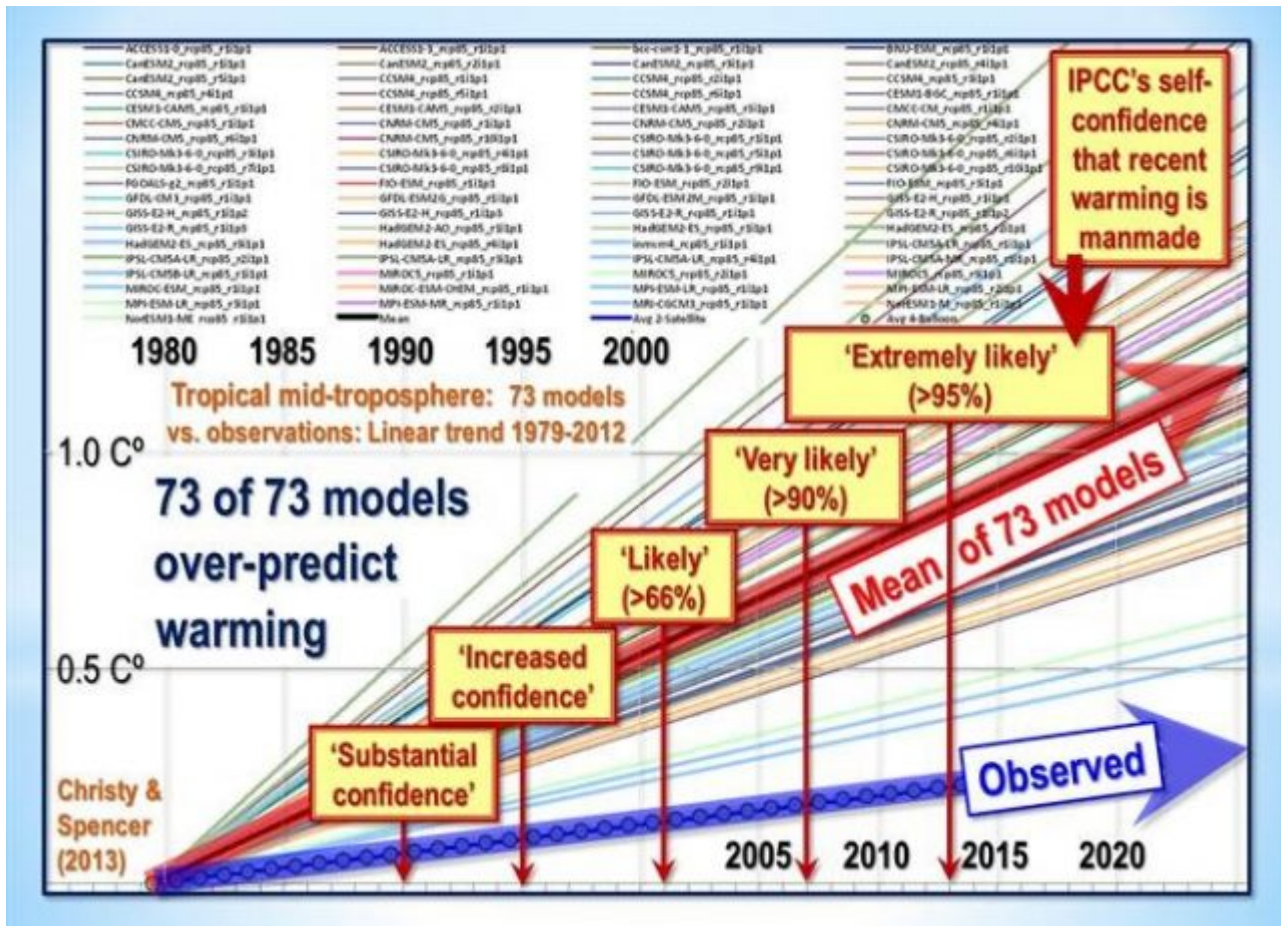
ACCESS1-0_rcp85_r1i1p1
CanESM2_rcp85_r1i1p1
CanESM2_rcp85_r5i1p1
CCSM4_rcp85_r4i1p1
CESM1-CAM5_rcp85_r1i1p1
CMCC-CMS_rcp85_r1i1p1
CNRM-CM5_rcp85_r6i1p1
CSIRO-Mk3-6-0_rcp85_r3i1p1
CSIRO-Mk3-6-0_rcp85_r7i1p1
FGOALS-g2_rcp85_r1i1p1
GFDL-CM3_rcp85_r1i1p1
GISS-E2-H_rcp85_r1i1p2
GISS-E2-R_rcp85_r1i1p3
HadGEM2-ES_rcp85_r3i1p1
IPSL-CM5A-LR_rcp85_r2i1p1
IPSL-CM5B-LR_rcp85_r1i1p1
MIROC-ESM_rcp85_r1i1p1
MPI-ESM-LR_rcp85_r3i1p1
NorESM1-ME_rcp85_r1i1p1
ACCESS1-3_rcp85_r1i1p1
CanESM2_rcp85_r2i1p1
CCSM4_rcp85_r1i1p1
CCSM4_rcp85_r5i1p1
CESM1-CAM5_rcp85_r2i1p1
CNRM-CM5_rcp85_r1i1p1
CNRM-CM5_rcp85_r10i1p1
CSIRO-Mk3-6-0_rcp85_r4i1p1
CSIRO-Mk3-6-0_rcp85_r8i1p1
FIO-ESM_rcp85_r1i1p1
GFDL-ESM2G_rcp85_r1i1p1
GISS-E2-H_rcp85_r1i1p3
HadGEM2-AO_rcp85_r1i1p1
HadGEM2-ES_rcp85_r4i1p1
IPSL-CM5A-LR_rcp85_r3i1p1
MIROC5_rcp85_r1i1p1
MIROC-ESM-CHEM_rcp85_r1i1p1
MPI-ESM-MR_rcp85_r1i1p1
Mean
bcc-csm1-1_rcp85_r1i1p1
CanESM2_rcp85_r3i1p1
CCSM4_rcp85_r2i1p1
CCSM4_rcp85_r6i1p1
CESM1-CAM5_rcp85_r3i1p1
CNRM-CM5_rcp85_r2i1p1
CSIRO-Mk3-6-0_rcp85_r1i1p1
CSIRO-Mk3-6-0_rcp85_r5i1p1
CSIRO-Mk3-6-0_rcp85_r9i1p1
FIO-ESM_rcp85_r2i1p1
GFDL-ESM2M_rcp85_r1i1p1
GISS-E2-R_rcp85_r1i1p1
HadGEM2-ES_rcp85_r1i1p1
inmcm4_rcp85_r1i1p1
IPSL-CM5A-LR_rcp85_r4i1p1
MIROC5_rcp85_r2i1p1
MPI-ESM-LR_rcp85_r1i1p1
MRI-CGCM3_rcp85_r1i1p1
Avg 2-Satellite
BNU-ESM_rcp85_r1i1p1
CanESM2_rcp85_r4i1p1
CCSM4_rcp85_r3i1p1
CESM1-BGC_rcp85_r1i1p1
CMCC-CM_rcp85_r1i1p1
CNRM-CM5_rcp85_r4i1p1
CSIRO-Mk3-6-0_rcp85_r2i1p1
CSIRO-Mk3-6-0_rcp85_r6i1p1
CSIRO-Mk3-6-0_rcp85_r10i1p1
FIO-ESM_rcp85_r3i1p1
GISS-E2-H_rcp85_r1i1p1
GISS-E2-R_rcp85_r1i1p2
HadGEM2-ES_rcp85_r2i1p1
IPSL-CM5A-LR_rcp85_r1i1p1
IPSL-CM5A-MR_rcp85_r1i1p1
MIROC5_rcp85_r3i1p1
MPI-ESM-LR_rcp85_r2i1p1
NorESM1-M_rcp85_r1i1p1
Avg 4-Balloons

IPCC's self-confidence that recent warming is manmade

1980 1985 1990 1995 2000

'Extremely likely' (>95%)

Tropical mid-troposphere: 73 models vs. observations: Linear trend 1979-2012

1.0 C°

'Very likely' (>90%)

73 of 73 models over-predict warming

'Likely' (>66%)

Mean of 73 models

'Increased confidence'

0.5 C°

'Substantial confidence'

Observed

Christy & Spencer (2013)

2005 2010 2015 2020